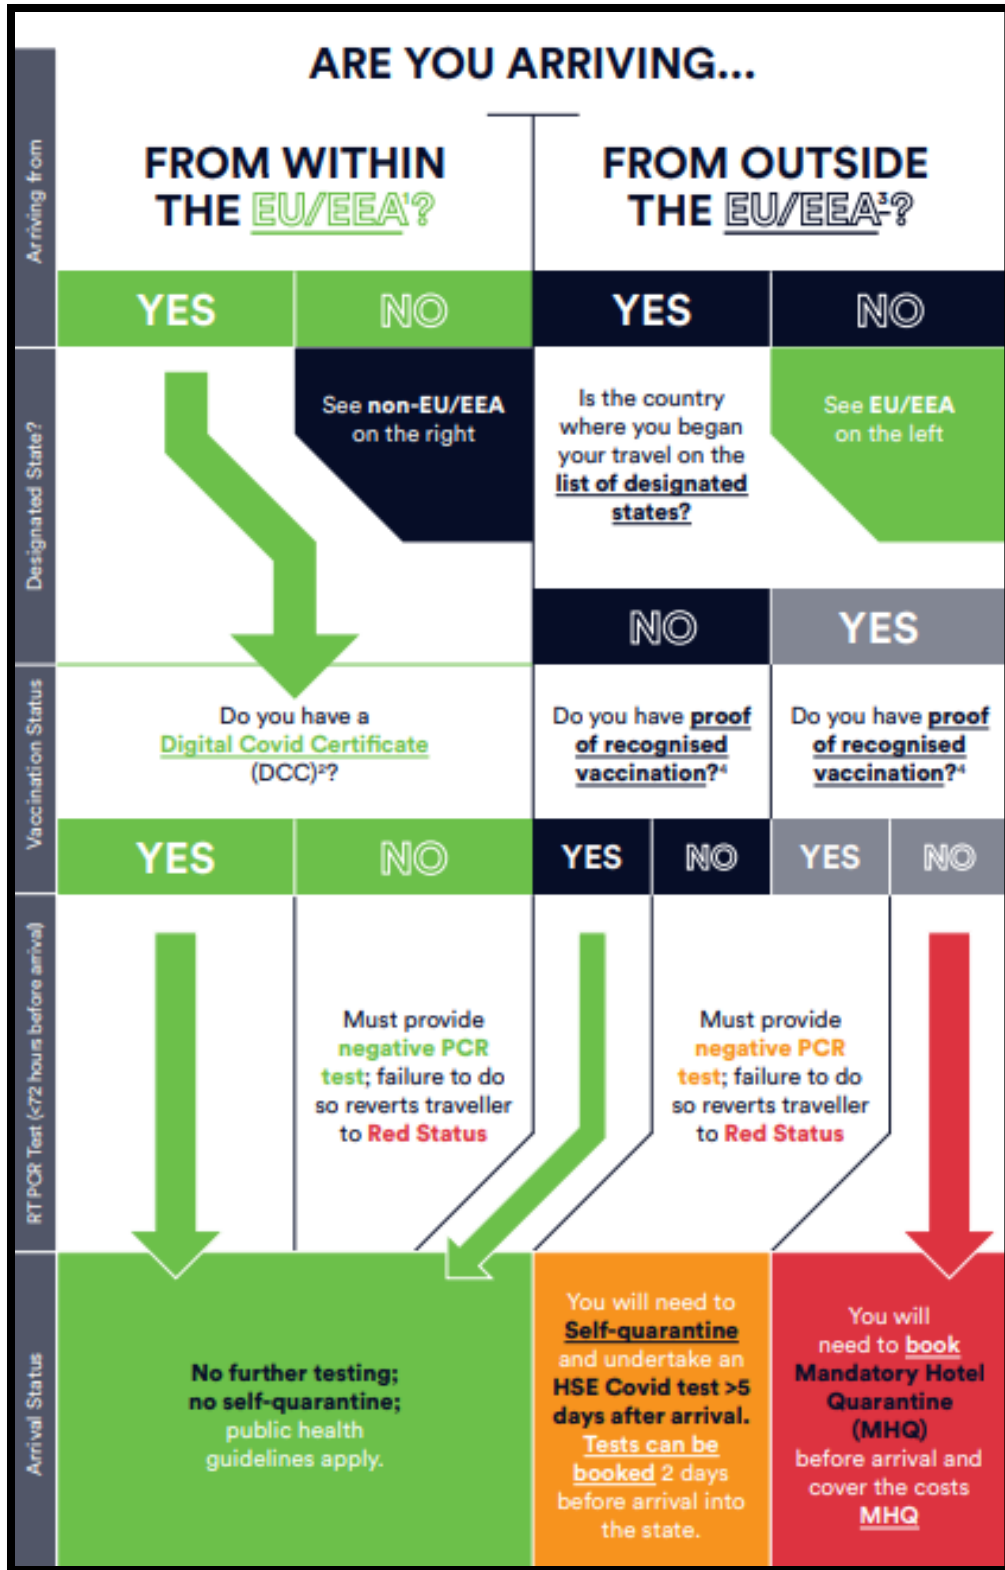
Arriving from

ARE YOU ARRIVING...

FROM WITHIN THE EU/EEA¹?

FROM OUTSIDE THE EU/EEA³?

| YES | NO | YES | NO |
|---|---|---|---|

Designated State?

See non-EU/EEA on the right

Is the country where you began your travel on the list of designated states?

See EU/EEA on the left

| NO | YES |
|---|---|

Vaccination Status

Do you have a Digital Covid Certificate (DCC)²?

Do you have proof of recognised vaccination?⁴

Do you have proof of recognised vaccination?⁴

| YES | NO | YES | NO | YES | NO |
|---|---|---|---|---|---|

RT PCR Test (<72 hours before arrival)

Must provide negative PCR test; failure to do so reverts traveller to Red Status

Must provide negative PCR test; failure to do so reverts traveller to Red Status

Arrival Status

No further testing; no self-quarantine; public health guidelines apply.

You will need to Self-quarantine and undertake an HSE Covid test >5 days after arrival. Tests can be booked 2 days before arrival into the state.

You will need to book Mandatory Hotel Quarantine (MHQ) before arrival and cover the costs MHQ